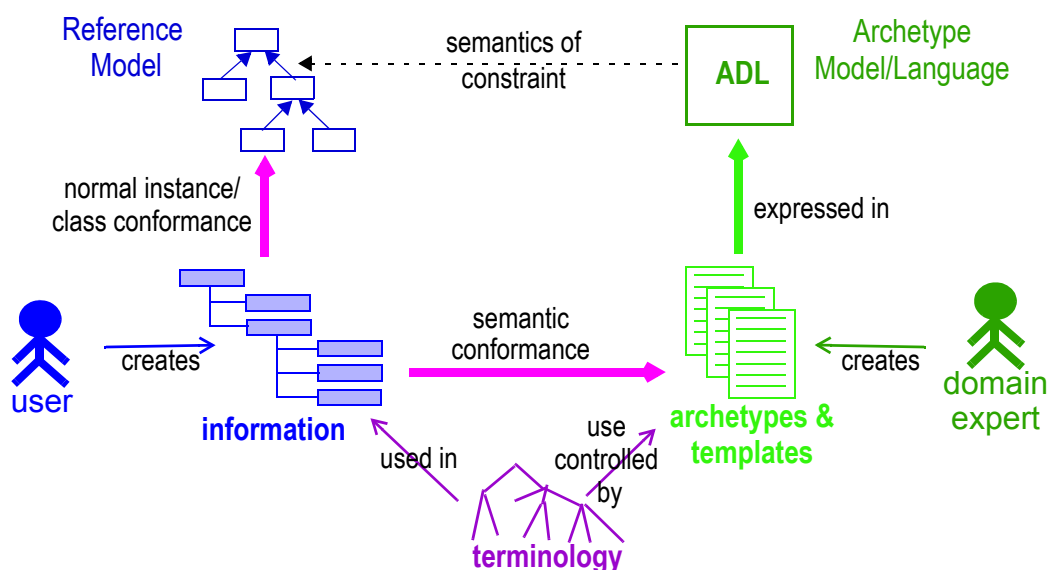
Reference Model

semantics of constraint

ADL

Archetype Model/Language

normal instance/ class conformance

expressed in

user

creates

semantic conformance

creates

domain expert

information

archetypes & templates

used in

use controlled by

terminology